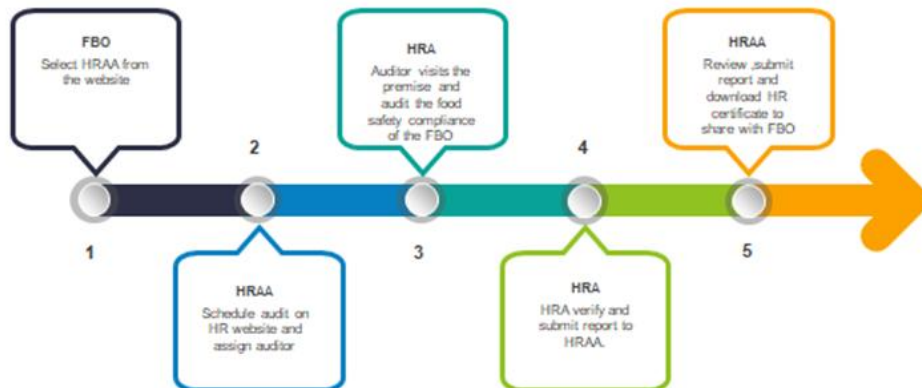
FBO
Select HRAA from the website

1

2

HRAA
Schedule audit on HR website and assign auditor

HRA
Auditor visits the premise and audit the food safety compliance of the FBO

3

4

HRA
HRA verify and submit report to HRAA.

HRAA
Review ,submit report and download HR certificate to share with FBO

5